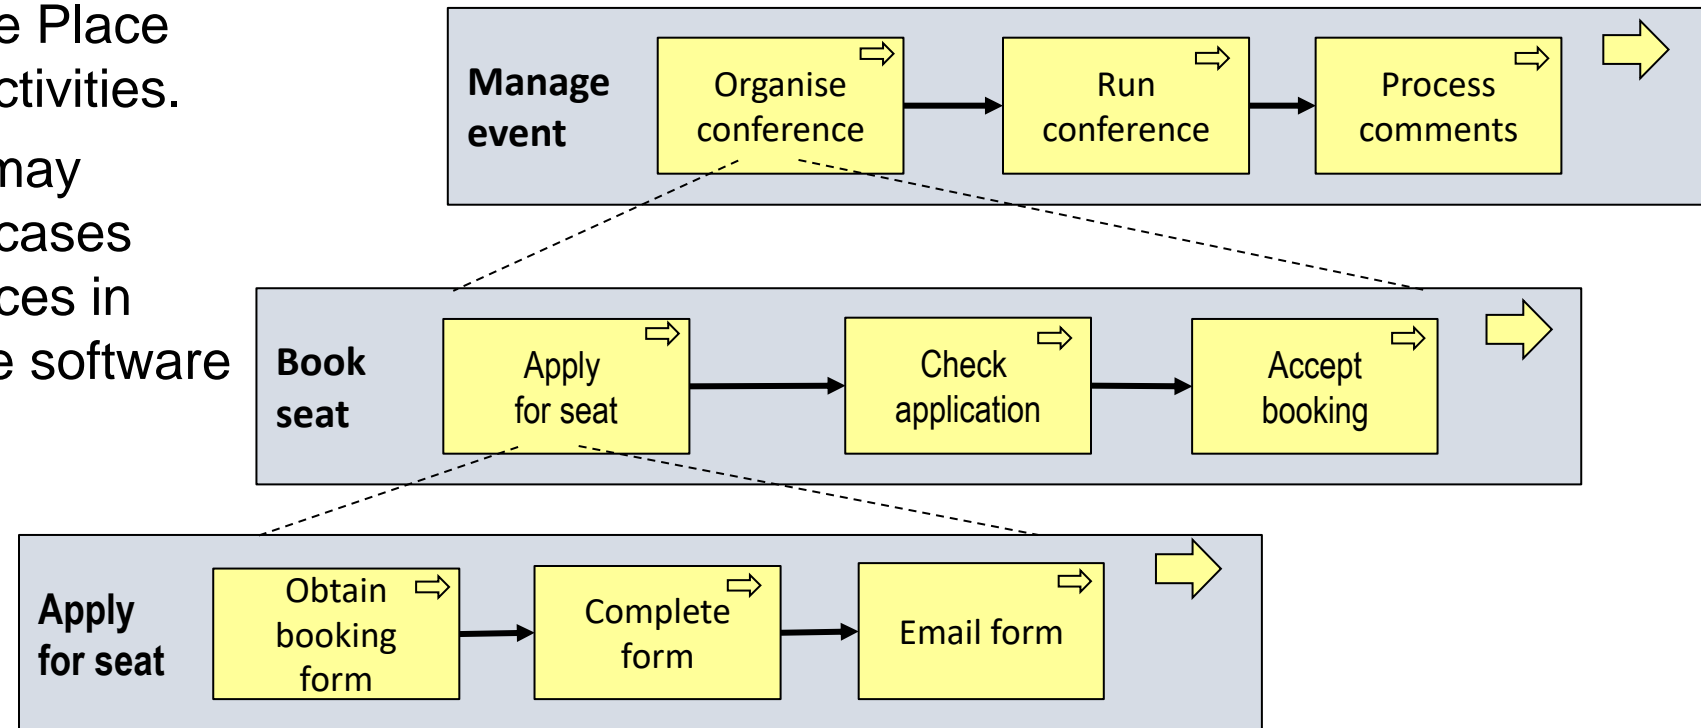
e Place
ctivities.

nay
cases
ces in
e software

Manage event

Organise conference

Run conference

Process comments

Book seat

Apply for seat

Check application

Accept booking

Apply for seat

Obtain booking form

Complete form

Email form